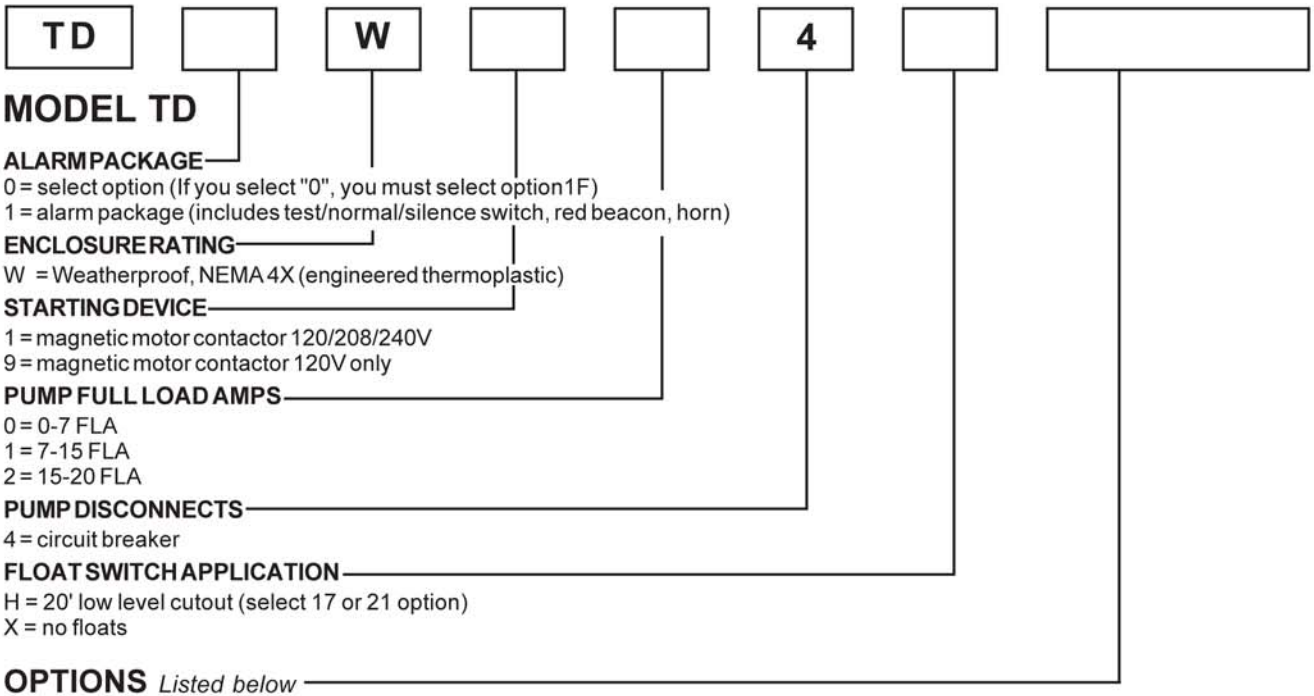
TD

W

4

MODEL TD

ALARMPACKAGE
0 = select option (If you select "0", you must select option1F)
1 = alarm package (includes test/normal/silence switch, red beacon, horn)

ENCLOSURERATING
W = Weatherproof, NEMA 4X (engineered thermoplastic)

STARTINGDEVICE
1 = magnetic motor contactor 120/208/240V
9 = magnetic motor contactor 120V only

PUMP FULL LOAD AMPS
0 = 0-7 FLA
1 = 7-15 FLA
2 = 15-20 FLA

PUMP DISCONNECTS
4 = circuit breaker

FLOAT SWITCH APPLICATION
H = 20' low level cutout (select 17 or 21 option)
X = no floats

OPTIONS Listed below